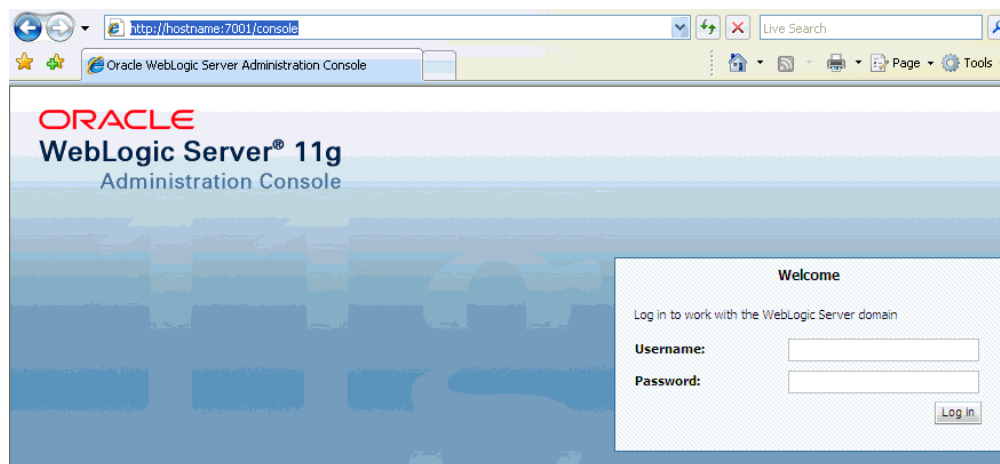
http://hostname:7001/console

Live Search

Oracle WebLogic Server Administration Console

Page Tools

ORACLE
WebLogic Server® 11g
Administration Console

Welcome

Log in to work with the WebLogic Server domain

Username:

Password:

Log In